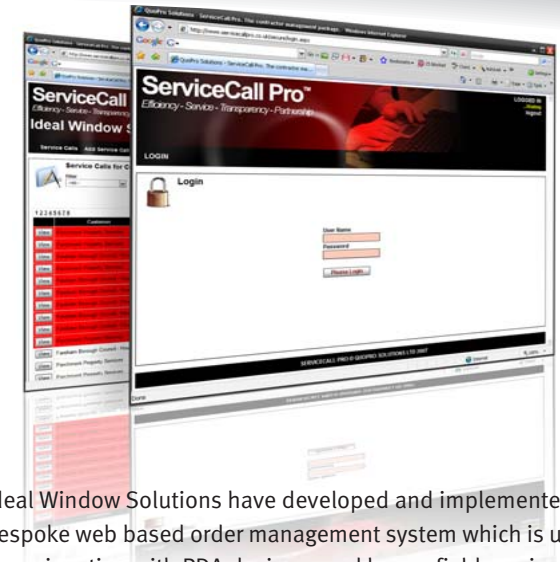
QuoPro Solutions - ServiceCall Pro: The contractor management package - Windows Internet Explorer

http://www.servicecallpro.co.uk/securelogin.aspx

Google

QuoPro Solutions - ServiceCall Pro: The contractor ma...

ServiceCall Pro™

Efficiency - Service - Transparency - Partnership

LOGGED IN

LOGIN

Login

User Name

Password

Please Login

SERVICECALL PRO © QUOPRO SOLUTIONS LTD 2007

Internet

Done

ServiceCall

Efficiency - Service - Transparency

Ideal Window S

Service Calls

Add Service Call

Service Calls for C

Filter

1 2 3 4 5 6 7 8

Customer

View

Fareham Borough Council

Parchment Property Services

Ideal Window Solutions have developed and implemente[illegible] bespoke web based order management system which is u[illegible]